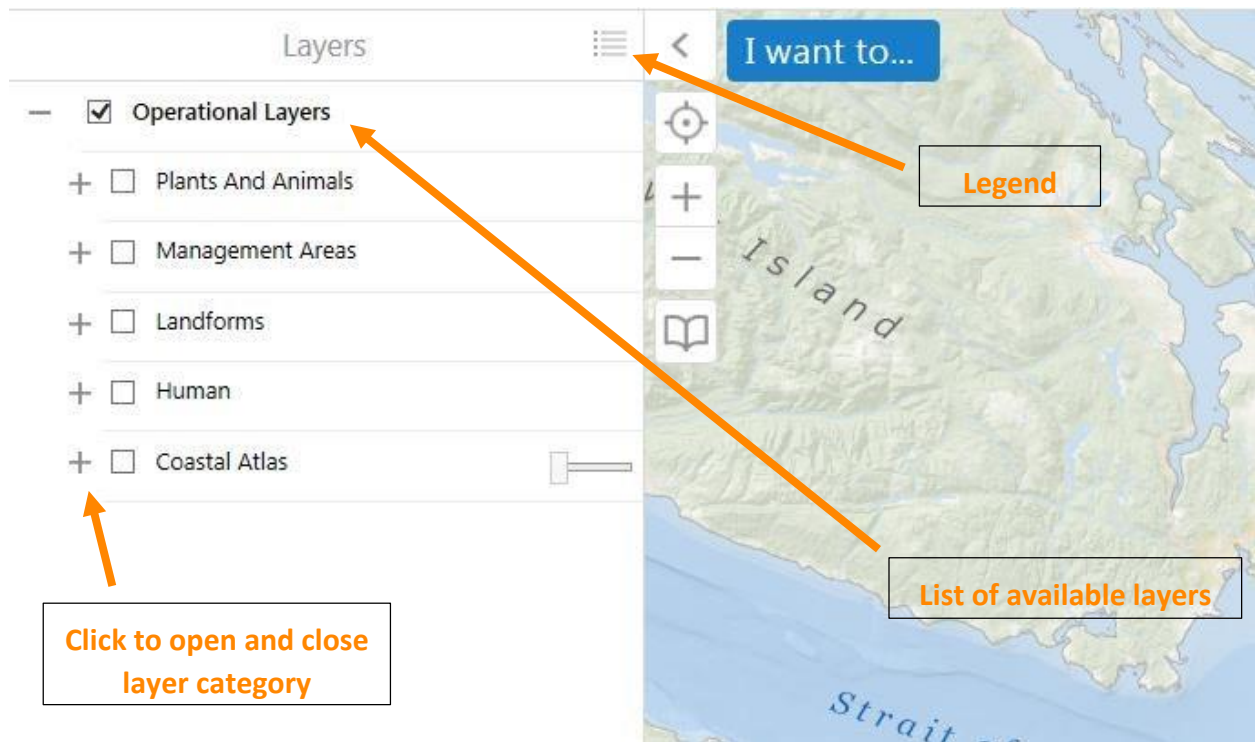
Layers

Operational Layers

Plants And Animals

Management Areas

Landforms

Human

Coastal Atlas

I want to...

Legend

Island

List of available layers

Click to open and close layer category

Strait